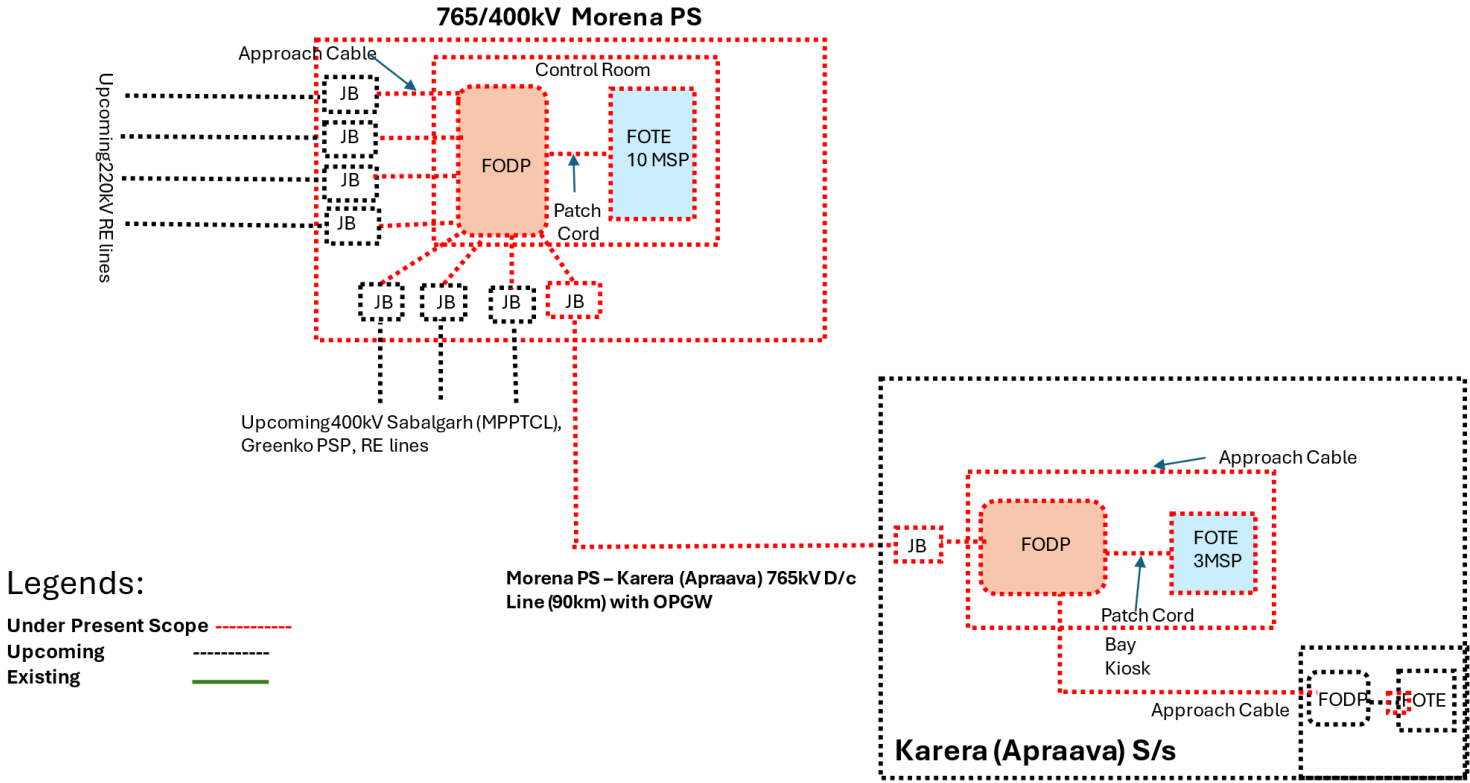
765/400kV Morena PS

Approach Cable

Control Room

Upcoming220kV RE lines

JB

JB

JB

JB

FODP

FOTE 10 MSP

Patch Cord

JB

JB

JB

JB

Upcoming400kV Sabalgarh (MPPTCL), Greenko PSP, RE lines

Approach Cable

JB

FODP

FOTE 3MSP

Patch Cord

Bay Kiosk

Approach Cable

FODP

FOTE

Karera (Apraava) S/s

Morena PS – Karera (Apraava) 765kV D/c Line (90km) with OPGW

Legends:

Under Present Scope

Upcoming

Existing